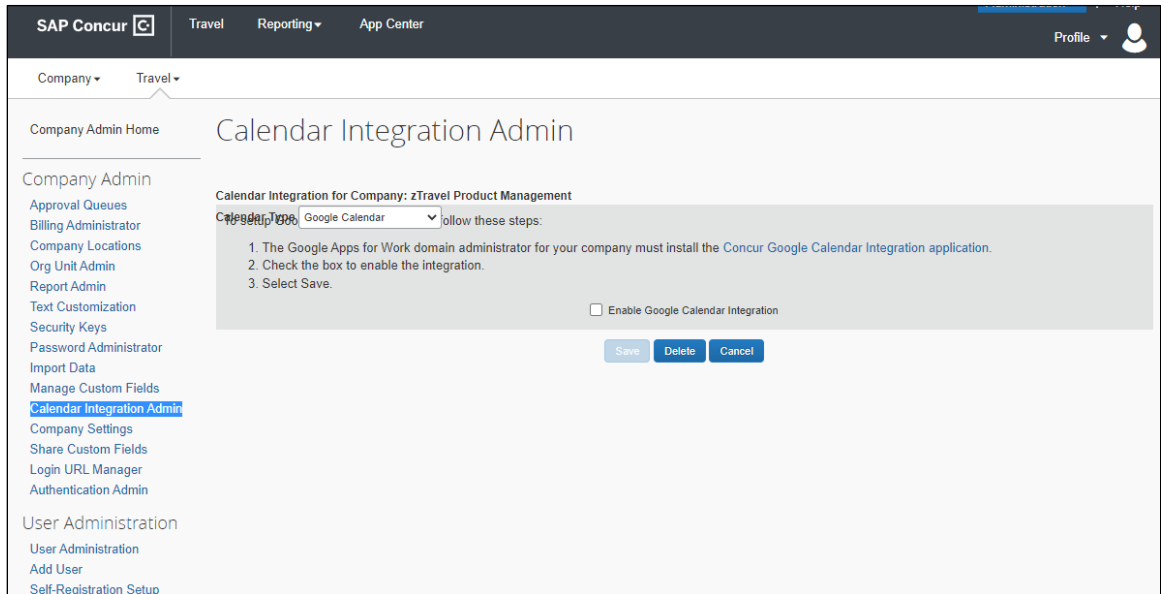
SAP Concur
Travel
Reporting
App Center
Profile

Company
Travel

Company Admin Home

Company Admin
Approval Queues
Billing Administrator
Company Locations
Org Unit Admin
Report Admin
Text Customization
Security Keys
Password Administrator
Import Data
Manage Custom Fields
Calendar Integration Admin
Company Settings
Share Custom Fields
Login URL Manager
Authentication Admin

User Administration
User Administration
Add User
Self-Registration Setup

Calendar Integration Admin

Calendar Integration for Company: zTravel Product Management

Calendar Type Google Calendar

To setup Goo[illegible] follow these steps:

1. The Google Apps for Work domain administrator for your company must install the Concur Google Calendar Integration application.
2. Check the box to enable the integration.
3. Select Save.

Enable Google Calendar Integration

Save
Delete
Cancel